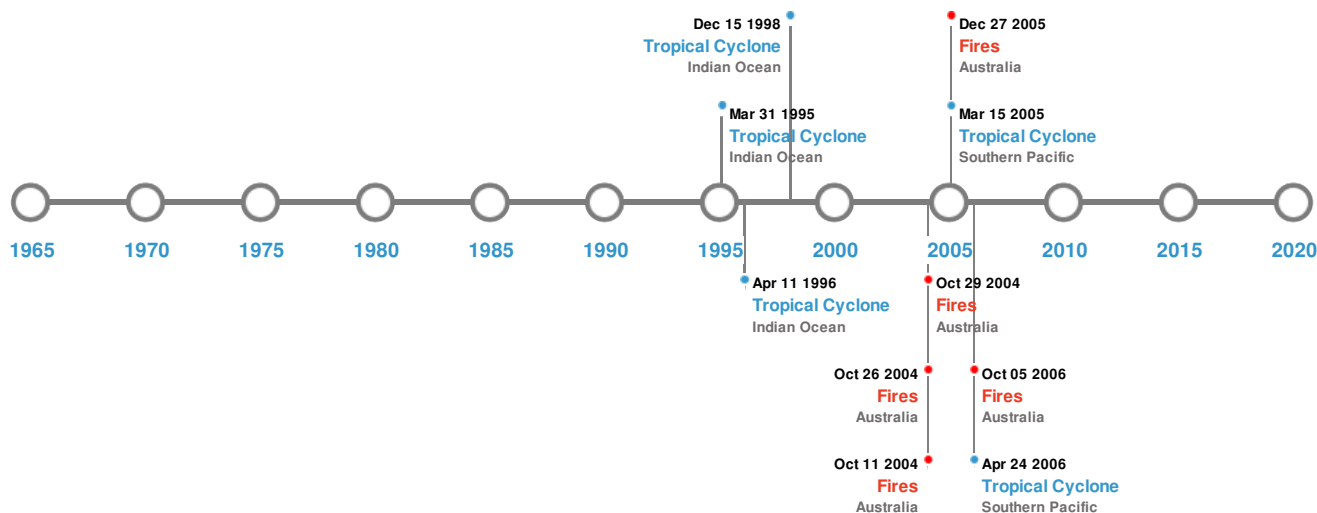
Dec 15 1998
Tropical Cyclone
Indian Ocean

Dec 27 2005
Fires
Australia

Mar 31 1995
Tropical Cyclone
Indian Ocean

Mar 15 2005
Tropical Cyclone
Southern Pacific

1965 1970 1975 1980 1985 1990 1995 2000 2005 2010 2015 2020

Apr 11 1996
Tropical Cyclone
Indian Ocean

Oct 29 2004
Fires
Australia

Oct 26 2004
Fires
Australia

Oct 05 2006
Fires
Australia

Oct 11 2004
Fires
Australia

Apr 24 2006
Tropical Cyclone
Southern Pacific